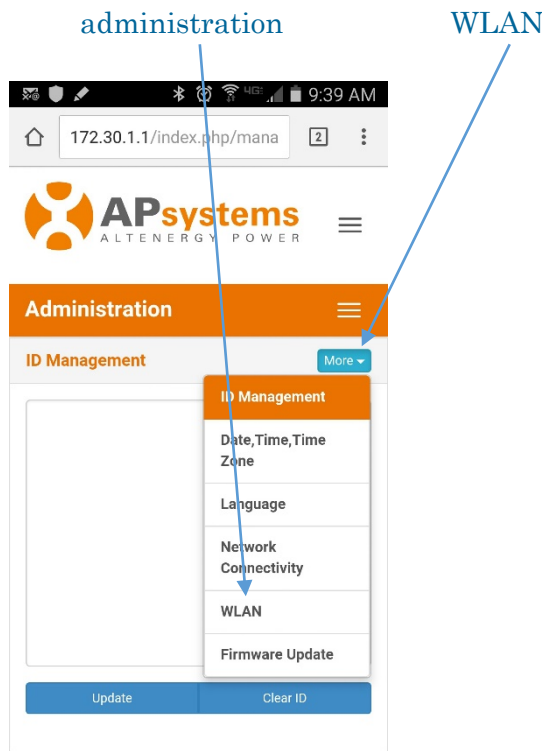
administration

WLAN

9:39 AM

172.30.1.1/index.php/mana

2

APsystems
ALTENERGY POWER

Administration

ID Management

More

ID Management

Date,Time,Time Zone

Language

Network Connectivity

WLAN

Firmware Update

Update

Clear ID